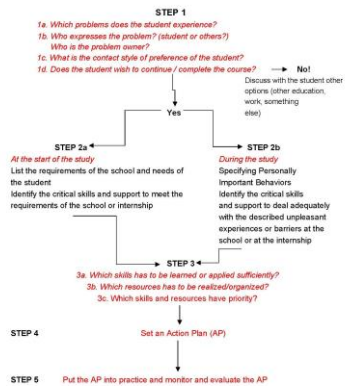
STEP 1

1a. Which problems does the student experience?
1b. Who expresses the problem? (student or others?)
Who is the problem owner?
1c. What is the contact style of preference of the student?
1d. Does the student wish to continue / complete the course?

No!
Discuss with the student other options (other education, work, something else)

Yes

STEP 2a
At the start of the study
List the requirements of the school and needs of the student
Identify the critical skills and support to meet the requirements of the school or internship

STEP 2b
During the study
Specifying Personally Important Behaviors
Identify the critical skills and support to deal adequately with the described unpleasant experiences or barriers at the school or at the internship

STEP 3
3a. Which skills has to be learned or applied sufficiently?
3b. Which resources has to be realized/organized?
3c. Which skills and resources have priority?

STEP 4
Set an Action Plan (AP)

STEP 5
Put the AP into practice and monitor and evaluate the AP